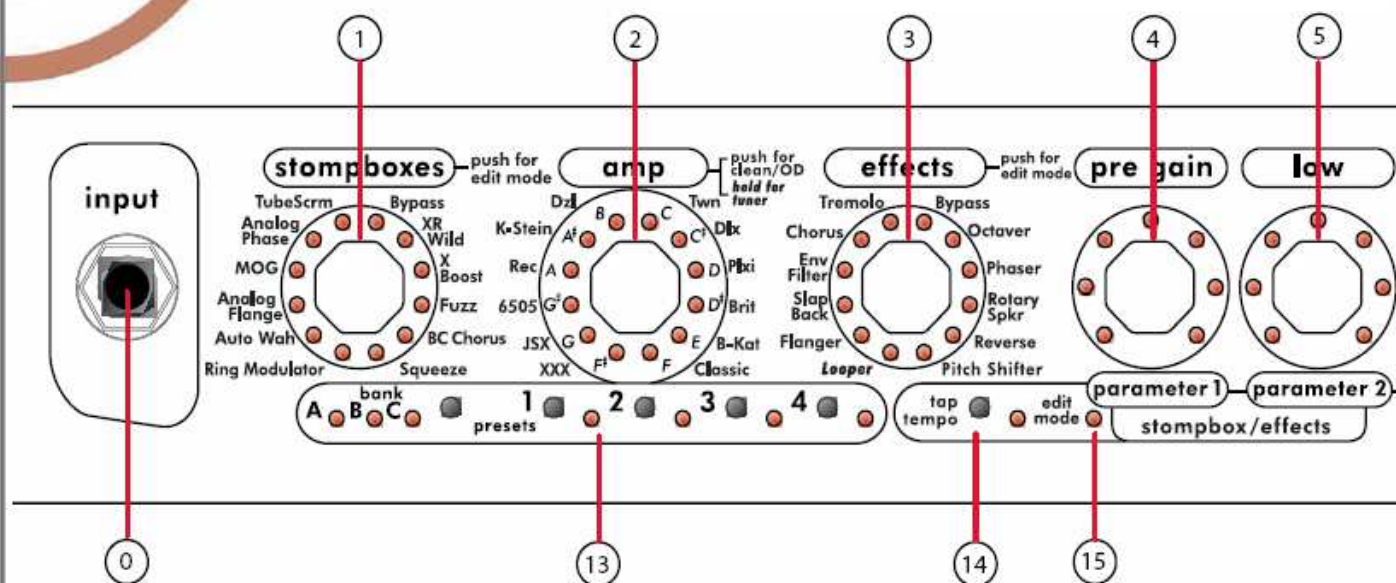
1 2 3 4 5

input

stompboxes push for edit mode

TubeScrm Bypass
Analog Phase XR Wild
MOG X Boost
Analog Flange Fuzz
Auto Wah BC Chorus
Ring Modulator Squeeze

amp push for clean/OD hold for tuner

Dzl Twn
B C
K-Stein A♯ C♯ Dlx
Rec A D Plxi
6505 G♯ D♯ Brit
JSX G E B-Kat
F♯ F
XXX Classic

effects push for edit mode

Tremolo Bypass
Chorus Octaver
Env Filter Phaser
Slap Back Rotary Spkr
Flanger Reverse
Looper Pitch Shifter

pre gain

low

bank
A B C
1 2 3 4
presets

tap tempo
edit mode

parameter 1 parameter 2
stompbox/effects

0 13 14 15